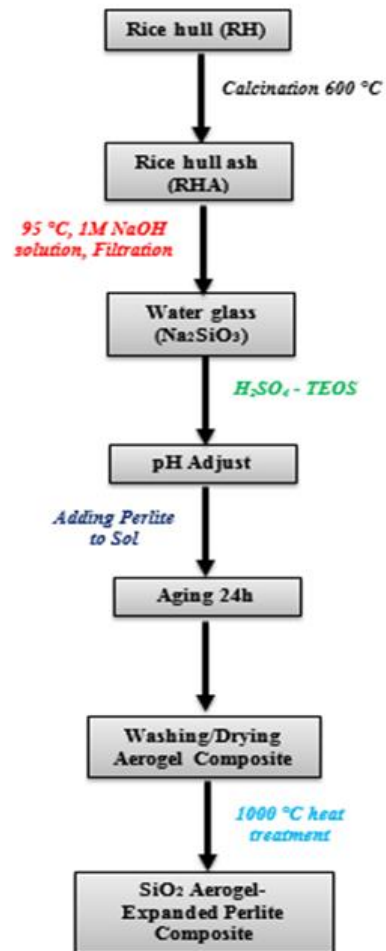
Rice hull (RH)

Calcination 600 °C

Rice hull ash (RHA)

95 °C, 1M NaOH solution, Filtration

Water glass ($Na_2SiO_3$)

$H_2SO_4$ - TEOS

pH Adjust

Adding Perlite to Sol

Aging 24h

Washing/Drying Aerogel Composite

1000 °C heat treatment

$SiO_2$ Aerogel-Expanded Perlite Composite